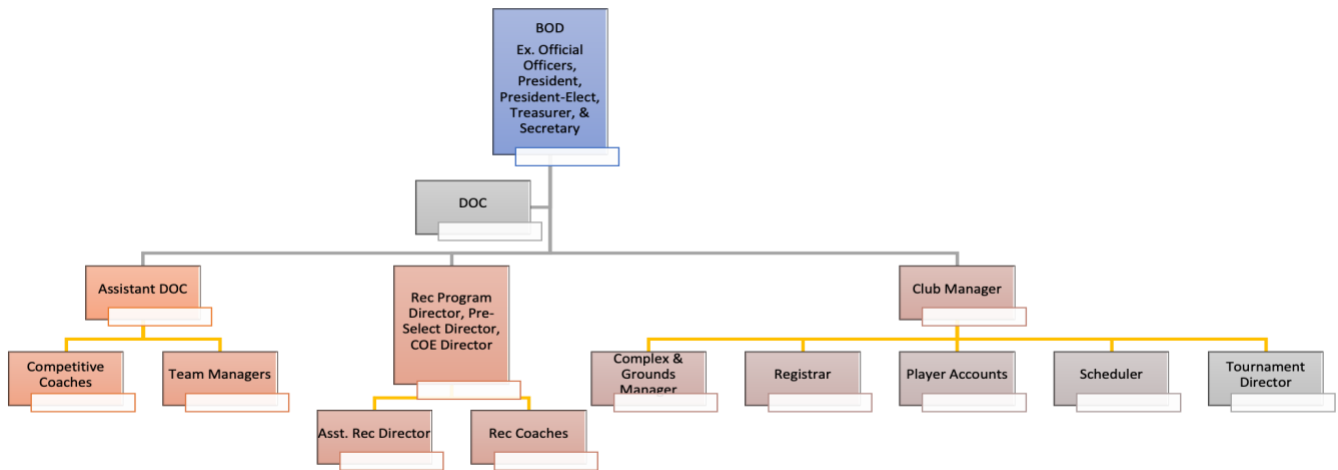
BOD
Ex. Official Officers, President, President-Elect, Treasurer, & Secretary

DOC

Assistant DOC

Rec Program Director, Pre-Select Director, COE Director

Club Manager

Competitive Coaches

Team Managers

Asst. Rec Director

Rec Coaches

Complex & Grounds Manager

Registrar

Player Accounts

Scheduler

Tournament Director